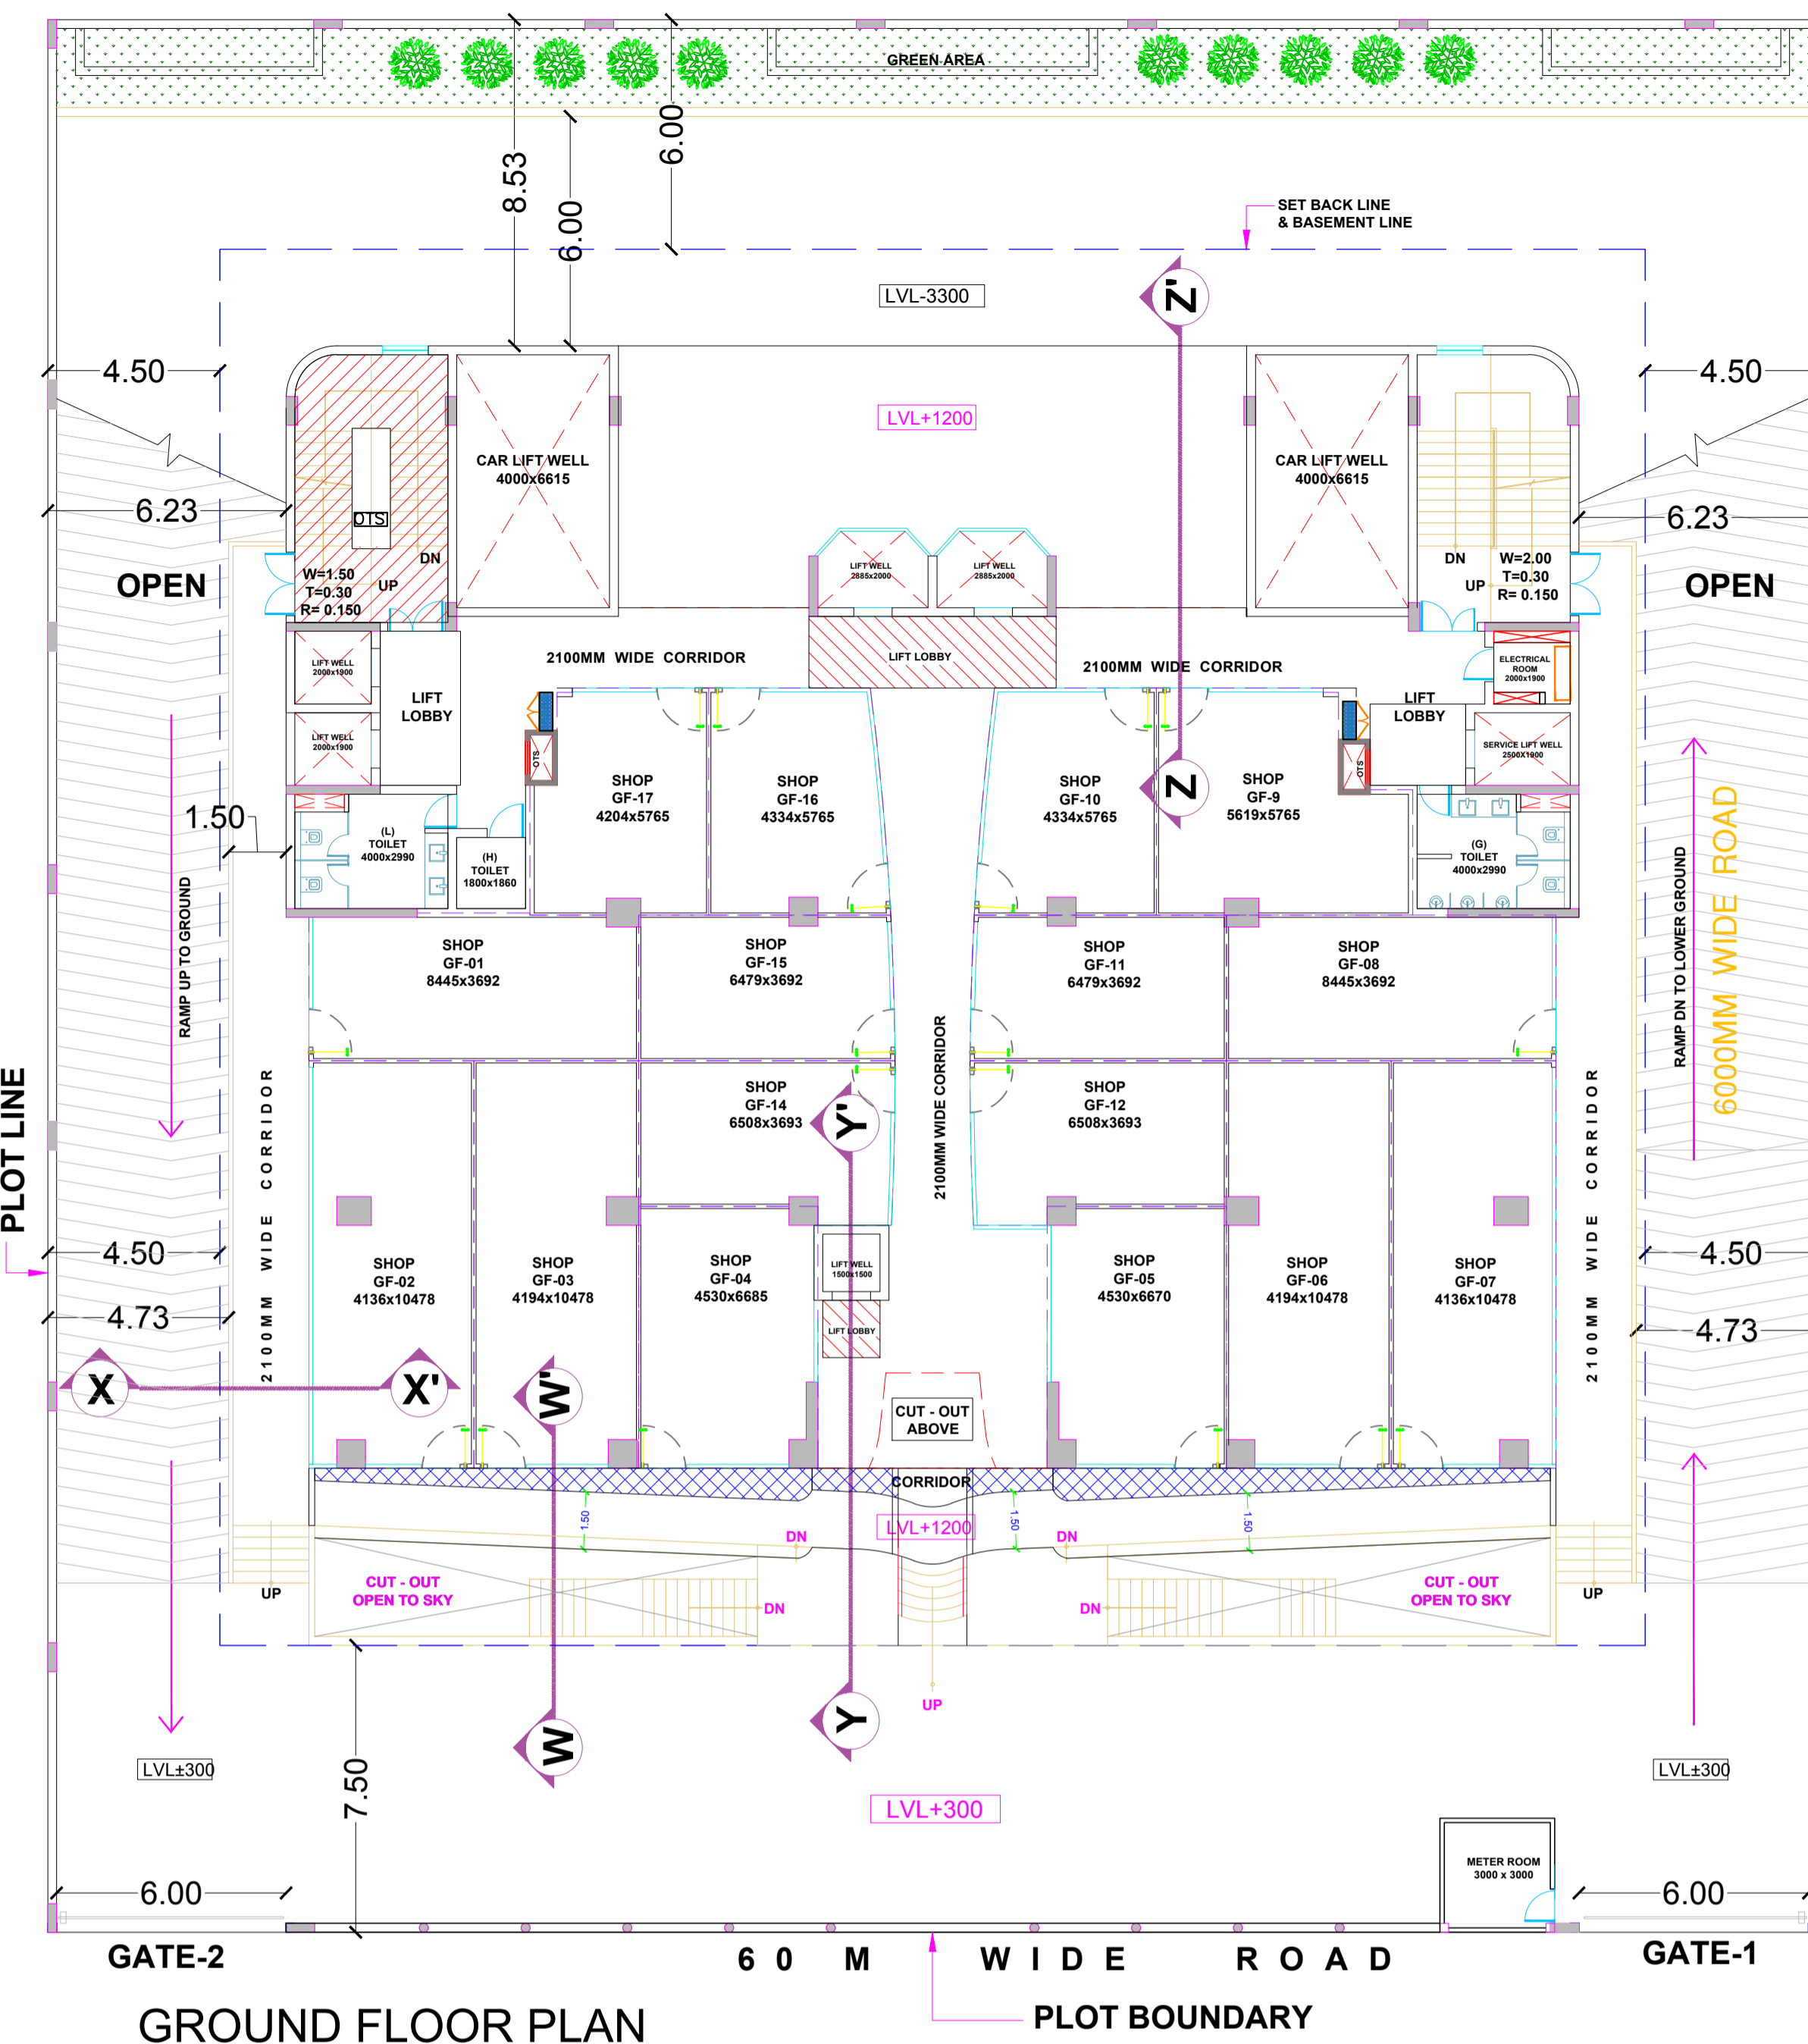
GREEN AREA

8.53
6.00
6.00

SET BACK LINE
& BASEMENT LINE

LVL-3300

Z'

4.50
4.50

LVL+1200

CAR LIFT WELL
4000x6615

CAR LIFT WELL
4000x6615

6.23
6.23

OTS

OPEN
OPEN

W=1.50
T=0.30
R= 0.150
DN
UP

LIFT WELL
2885x2000
LIFT WELL
2885x2000

DN
UP
W=2.00
T=0.30
R= 0.150

LIFT WELL
2000x1900
LIFT LOBBY
2100MM WIDE CORRIDOR
LIFT LOBBY
2100MM WIDE CORRIDOR
ELECTRICAL ROOM
2000x1900
LIFT LOBBY
LIFT WELL
2000x1900
SERVICE LIFT WELL
2500X1900

OTS
SHOP
GF-17
4204x5765
SHOP
GF-16
4334x5765
SHOP
GF-10
4334x5765
Z
SHOP
GF-9
5619x5765
OTS

1.50
(L)
TOILET
4000x2990
(H)
TOILET
1800x1860
(G)
TOILET
4000x2990

SHOP
GF-01
8445x3692
SHOP
GF-15
6479x3692
SHOP
GF-11
6479x3692
SHOP
GF-08
8445x3692

RAMP UP TO GROUND
RAMP DN TO LOWER GROUND
6000MM WIDE ROAD

2100MM WIDE CORRIDOR

SHOP
GF-14
6508x3693
Y'
SHOP
GF-12
6508x3693

PLOT LINE
2100MM WIDE CORRIDOR
2100MM WIDE CORRIDOR

4.50
4.50
4.73
4.73

SHOP
GF-02
4136x10478
SHOP
GF-03
4194x10478
SHOP
GF-04
4530x6685
LIFT WELL
1500x1500
LIFT LOBBY
SHOP
GF-05
4530x6670
SHOP
GF-06
4194x10478
SHOP
GF-07
4136x10478

X
X'
W'
CUT - OUT
ABOVE
CORRIDOR
1.50
1.50
1.50
LVL+1200
DN
DN
CUT - OUT
OPEN TO SKY
DN
DN
CUT - OUT
OPEN TO SKY
UP
UP
UP

W
Y

LVL±300
LVL±300
7.50
LVL+300

METER ROOM
3000 x 3000

6.00
6.00

GATE-2
60 M WIDE ROAD
GATE-1

GROUND FLOOR PLAN
PLOT BOUNDARY